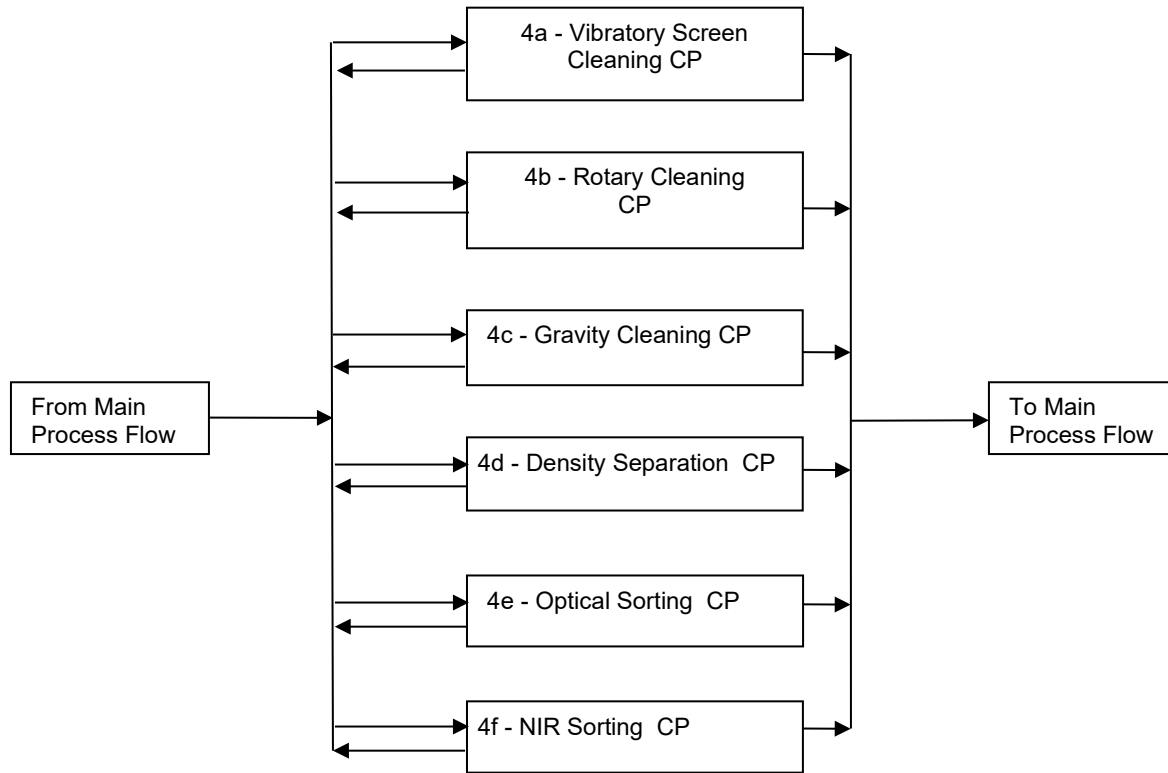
4a - Vibratory Screen Cleaning CP

4b - Rotary Cleaning CP

4c - Gravity Cleaning CP

From Main Process Flow

To Main Process Flow

4d - Density Separation CP

4e - Optical Sorting CP

4f - NIR Sorting CP